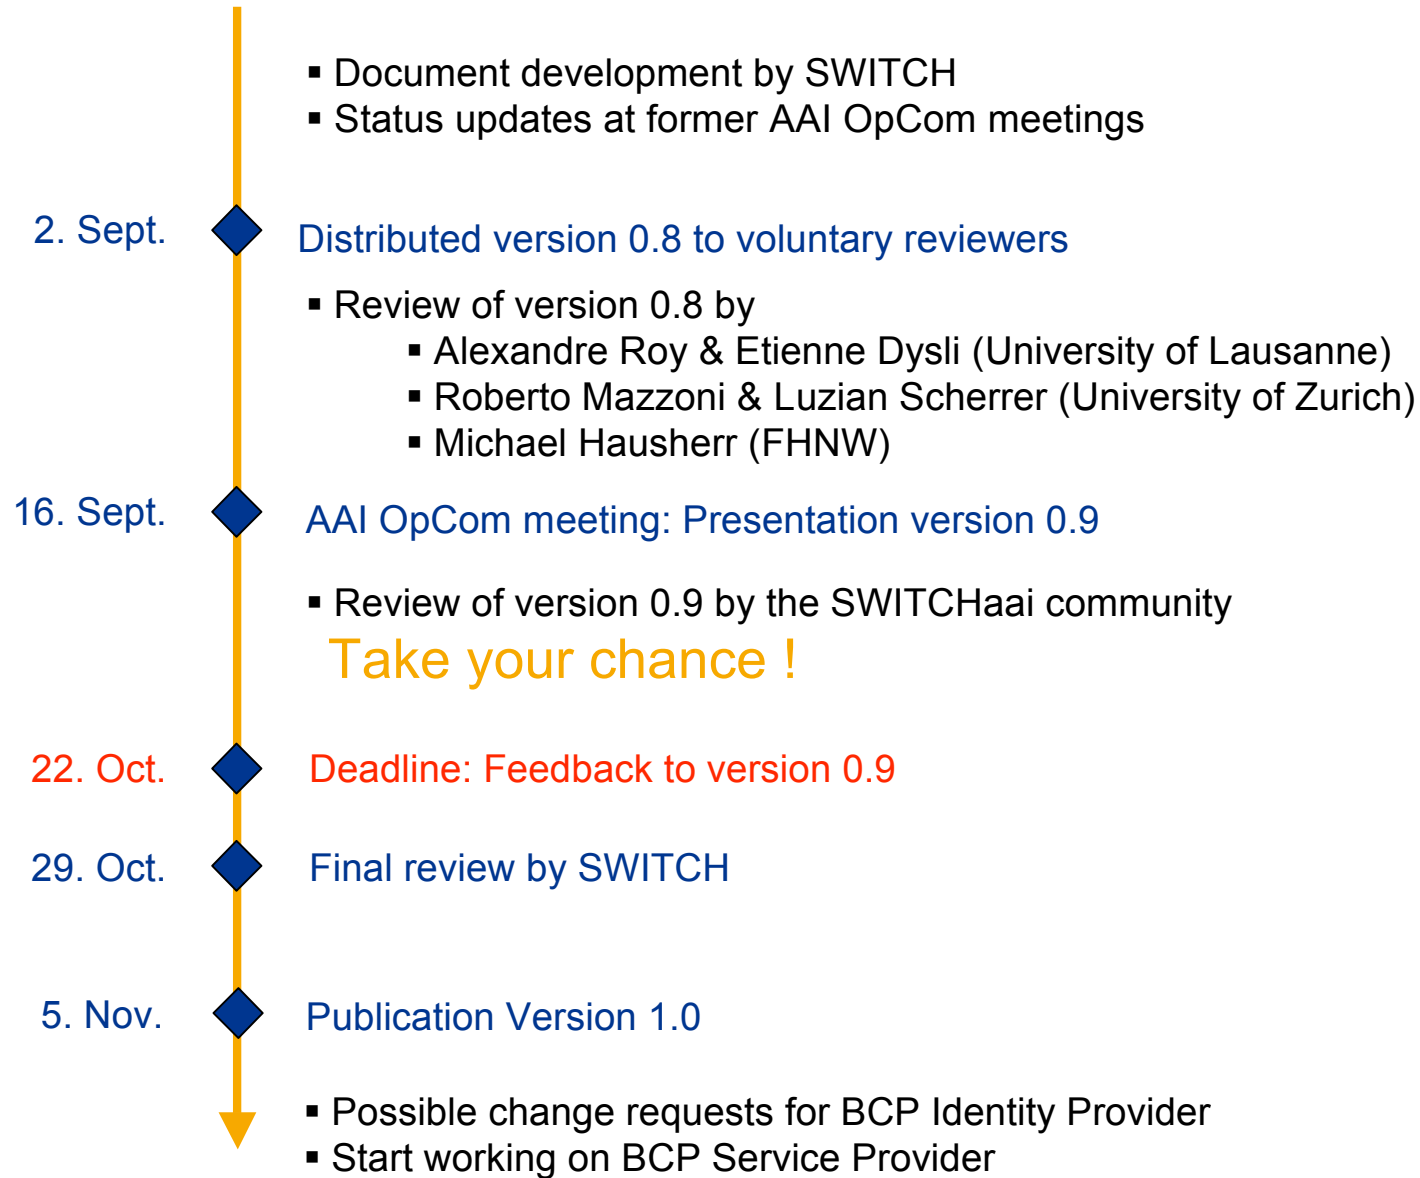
▪ Document development by SWITCH
▪ Status updates at former AAI OpCom meetings

2. Sept.

Distributed version 0.8 to voluntary reviewers

▪ Review of version 0.8 by
▪ Alexandre Roy & Etienne Dysli (University of Lausanne)
▪ Roberto Mazzoni & Luzian Scherrer (University of Zurich)
▪ Michael Hausherr (FHNW)

16. Sept.

AAI OpCom meeting: Presentation version 0.9

▪ Review of version 0.9 by the SWITCHaai community

Take your chance !

22. Oct.

Deadline: Feedback to version 0.9

29. Oct.

Final review by SWITCH

5. Nov.

Publication Version 1.0

▪ Possible change requests for BCP Identity Provider
▪ Start working on BCP Service Provider